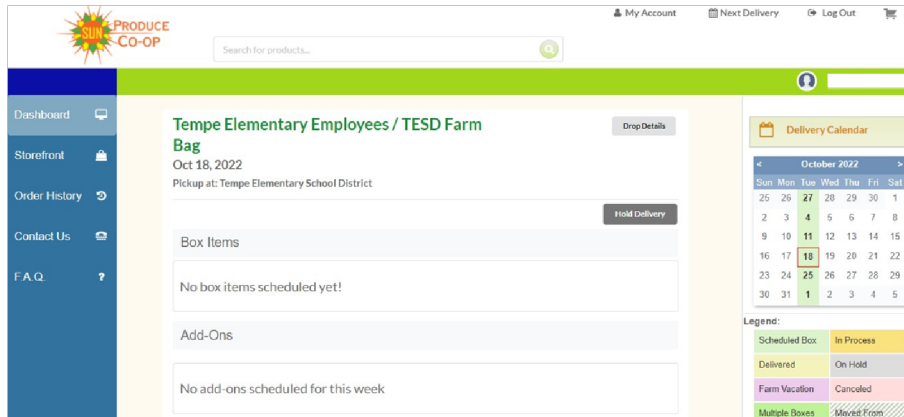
SUN PRODUCE CO-OP

Search for products...

My Account Next Delivery Log Out

Dashboard
Storefront
Order History
Contact Us
F.A.Q.

Tempe Elementary Employees / TESD Farm Bag
Oct 18, 2022
Pickup at: Tempe Elementary School District

Drop Details

Hold Delivery

Box Items

No box items scheduled yet!

Add-Ons

No add-ons scheduled for this week

Delivery Calendar

| < | | | October 2022 | | | > |
|---|---|---|---|---|---|---|
| Sun | Mon | Tue | Wed | Thu | Fri | Sat |
| 25 | 26 | 27 | 28 | 29 | 30 | 1 |
| 2 | 3 | 4 | 5 | 6 | 7 | 8 |
| 9 | 10 | 11 | 12 | 13 | 14 | 15 |
| 16 | 17 | 18 | 19 | 20 | 21 | 22 |
| 23 | 24 | 25 | 26 | 27 | 28 | 29 |
| 30 | 31 | 1 | 2 | 3 | 4 | 5 |

Legend:

| Scheduled Box | In Process |
|---|---|
| Delivered | On Hold |
| Farm Vacation | Canceled |
| Multiple Boxes | Moved From |